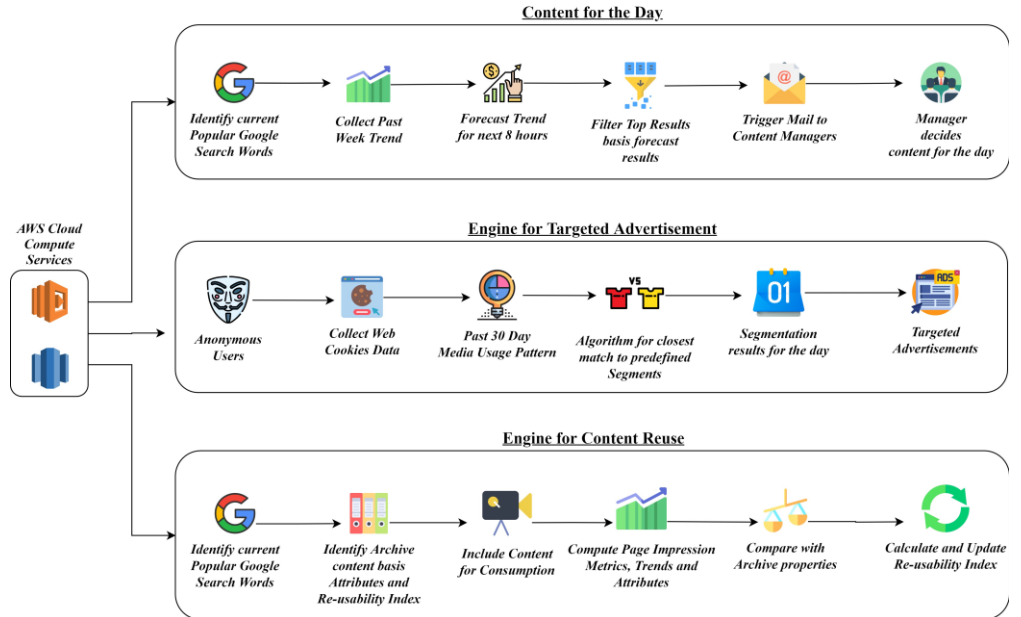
AWS Cloud Compute Services

Content for the Day

Identify current Popular Google Search Words

Collect Past Week Trend

Forecast Trend for next 8 hours

Filter Top Results basis forecast results

Trigger Mail to Content Managers

Manager decides content for the day

Engine for Targeted Advertisement

Anonymous Users

Collect Web Cookies Data

Past 30 Day Media Usage Pattern

VS

Algorithm for closest match to predefined Segments

01

Segmentation results for the day

ADS

Targeted Advertisements

Engine for Content Reuse

Identify current Popular Google Search Words

Identify Archive content basis Attributes and Re-usability Index

Include Content for Consumption

Compute Page Impression Metrics, Trends and Attributes

Compare with Archive properties

Calculate and Update Re-usability Index